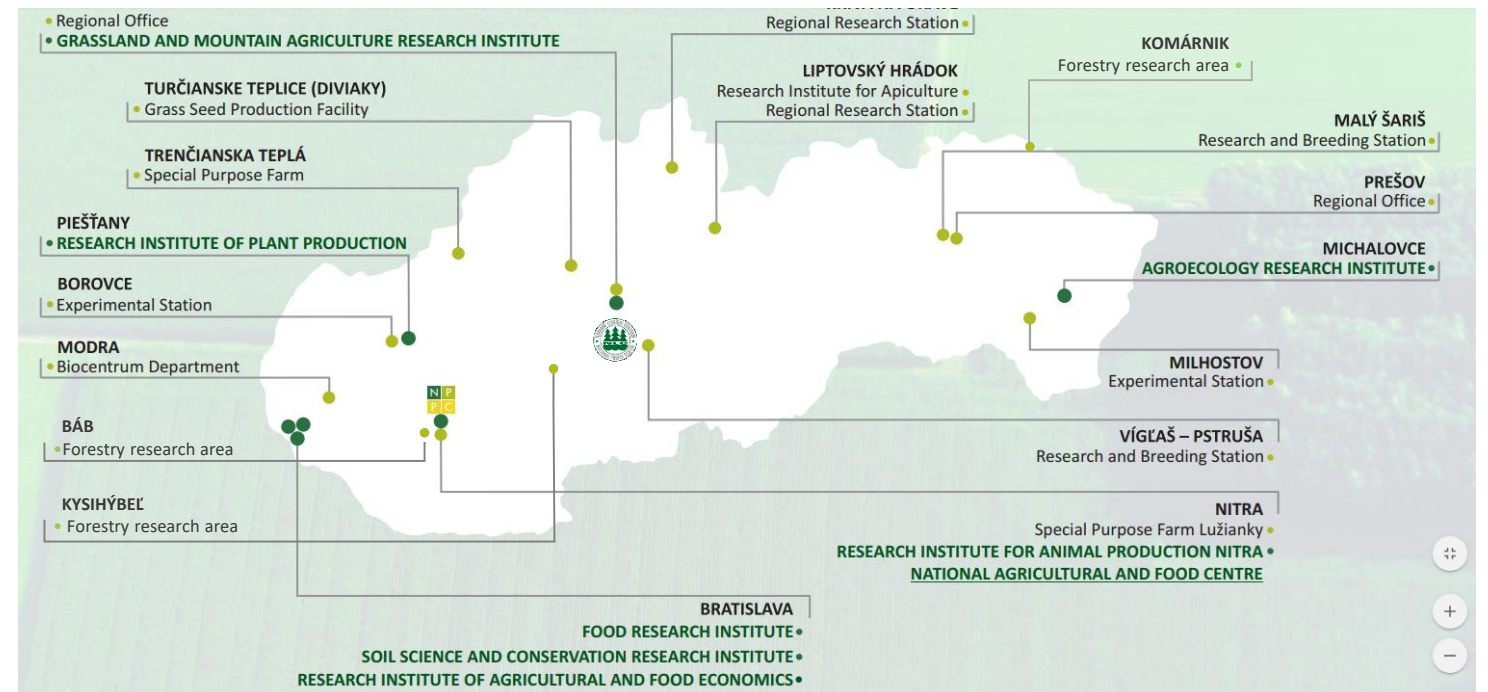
• Regional Office
• GRASSLAND AND MOUNTAIN AGRICULTURE RESEARCH INSTITUTE

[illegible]
Regional Research Station •

TURČIANSKE TEPLICE (DIVIAKY)
• Grass Seed Production Facility

LIPTOVSKÝ HRÁDOK
Research Institute for Apiculture •
Regional Research Station •

KOMÁRNIK
Forestry research area •

MALÝ ŠARIŠ
Research and Breeding Station •

TRENČIANSKA TEPLÁ
• Special Purpose Farm

PREŠOV
Regional Office •

PIEŠŤANY
• RESEARCH INSTITUTE OF PLANT PRODUCTION

MICHALOVCE
AGROECOLOGY RESEARCH INSTITUTE •

BOROVCE
• Experimental Station

MODRA
• Biocentrum Department

N P P C

MILHOSTOV
Experimental Station •

BÁB
• Forestry research area

VÍGĽAŠ – PSTRUŠA
Research and Breeding Station •

NITRA
Special Purpose Farm Lužianky •
RESEARCH INSTITUTE FOR ANIMAL PRODUCTION NITRA •
NATIONAL AGRICULTURAL AND FOOD CENTRE

KYSIHÝBEĽ
• Forestry research area

BRATISLAVA
FOOD RESEARCH INSTITUTE •
SOIL SCIENCE AND CONSERVATION RESEARCH INSTITUTE •
RESEARCH INSTITUTE OF AGRICULTURAL AND FOOD ECONOMICS •

+
−